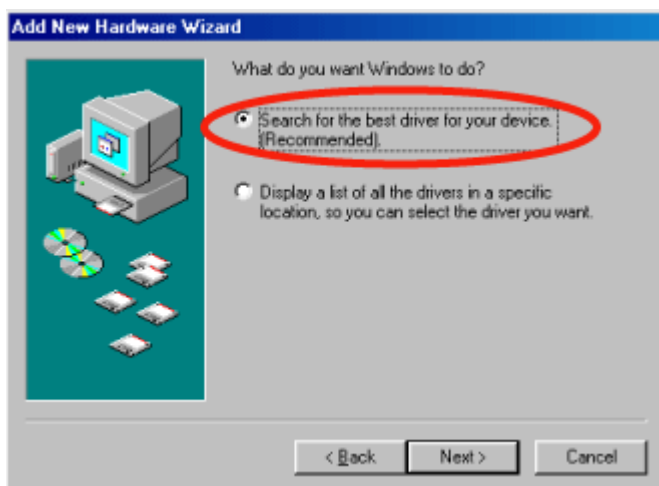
Add New Hardware Wizard

What do you want Windows to do?

Search for the best driver for your device. (Recommended).

Display a list of all the drivers in a specific location, so you can select the driver you want.

< Back
Next >
Cancel